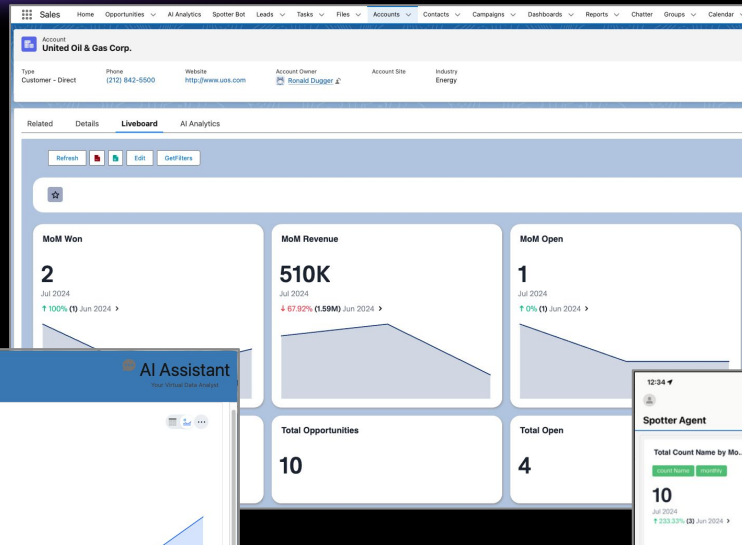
Sales Home Opportunities AI Analytics Spotter Bot Leads Tasks Files Accounts Contacts Campaigns Dashboards Reports Chatter Groups Calendar

Account
United Oil & Gas Corp.

Type
Customer - Direct

Phone
(212) 842-5500

Website
http://www.uos.com

Account Owner
Ronald Dugger

Account Site

Industry
Energy

Related Details Liveboard AI Analytics

Refresh Edit GetFilters

MoM Won

2

Jul 2024

↑ 100% (1) Jun 2024 >

MoM Revenue

510K

Jul 2024

↓ 67.92% (1.59M) Jun 2024 >

MoM Open

1

Jul 2024

↑ 0% (1) Jun 2024 >

AI Assistant

Your Virtual Data Analyst

Total Opportunities

10

Total Open

4

12:34

Spotter Agent

Total Count Name by Mo...

count Name monthly

10

Jul 2024

↑ 233.33% (3) Jun 2024 >